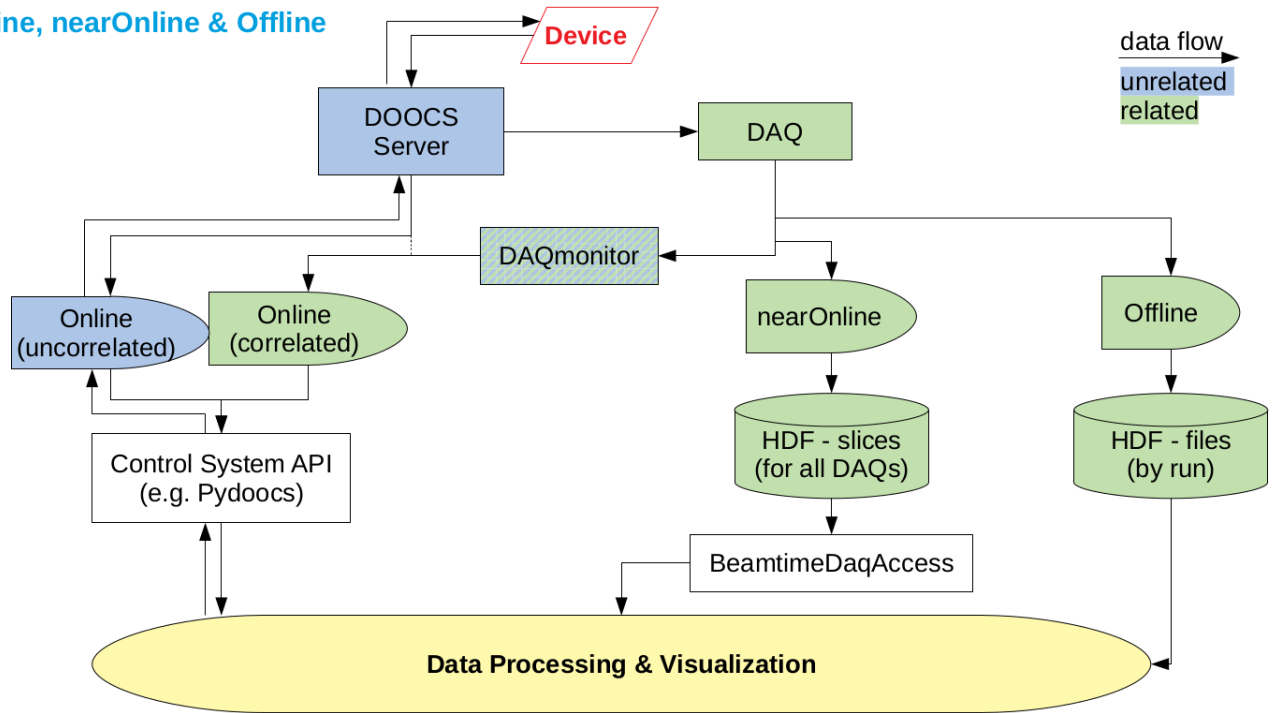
ine, nearOnline & Offline

Device

data flow
unrelated
related

DOOCS Server

DAQ

DAQmonitor

Online (uncorrelated)

Online (correlated)

nearOnline

Offline

Control System API (e.g. Pydoocs)

HDF - slices (for all DAQs)

HDF - files (by run)

BeamtimeDaqAccess

Data Processing & Visualization